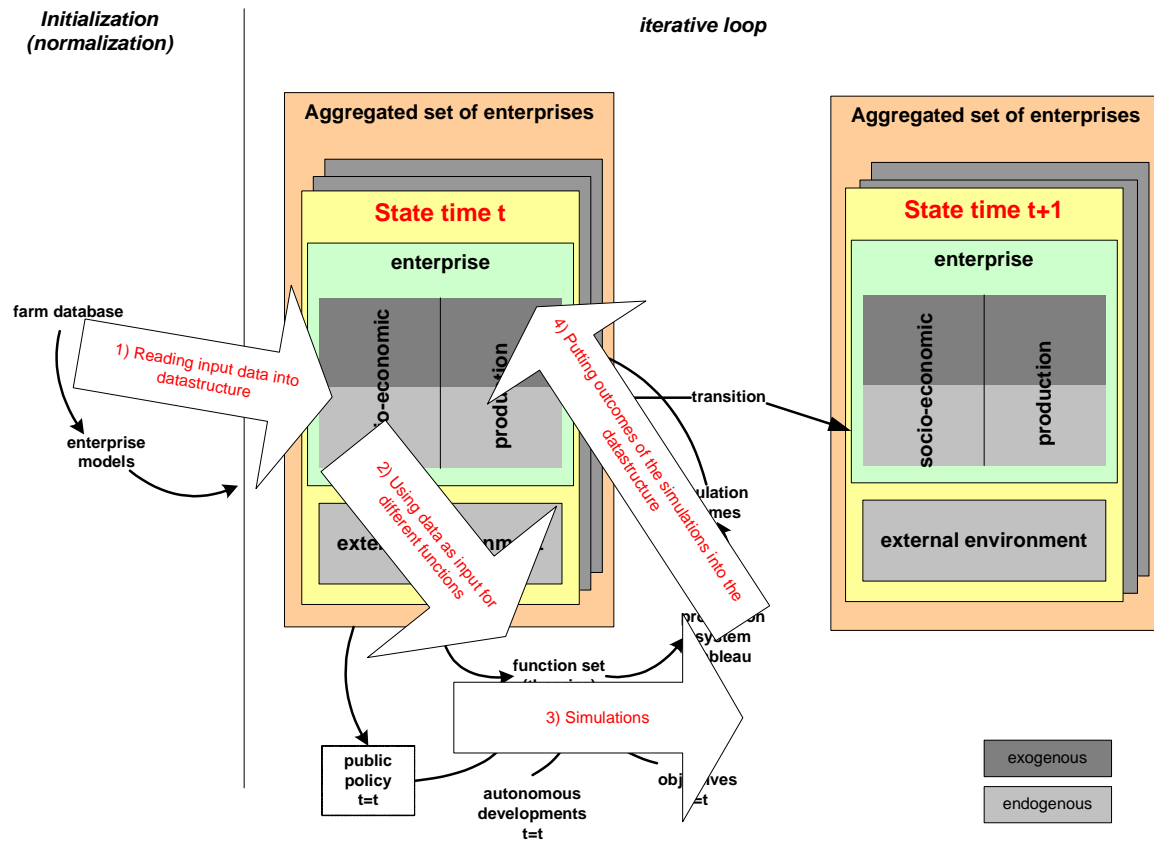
Initialization (normalization)

iterative loop

Aggregated set of enterprises

State time t

enterprise

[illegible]o-economic

productio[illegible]

exte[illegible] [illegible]nm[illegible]

farm database

enterprise models

1) Reading input data into datastructure

2) Using data as input for different functions

4) Putting outcomes of the simulations into the datastructure

transition

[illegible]ulation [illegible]mes

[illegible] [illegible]ystem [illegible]bleau

function set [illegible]

3) Simulations

public policy t=t

autonomous developments t=t

obj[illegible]ves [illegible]=t

Aggregated set of enterprises

State time t+1

enterprise

socio-economic

production

external environment

exogenous

endogenous